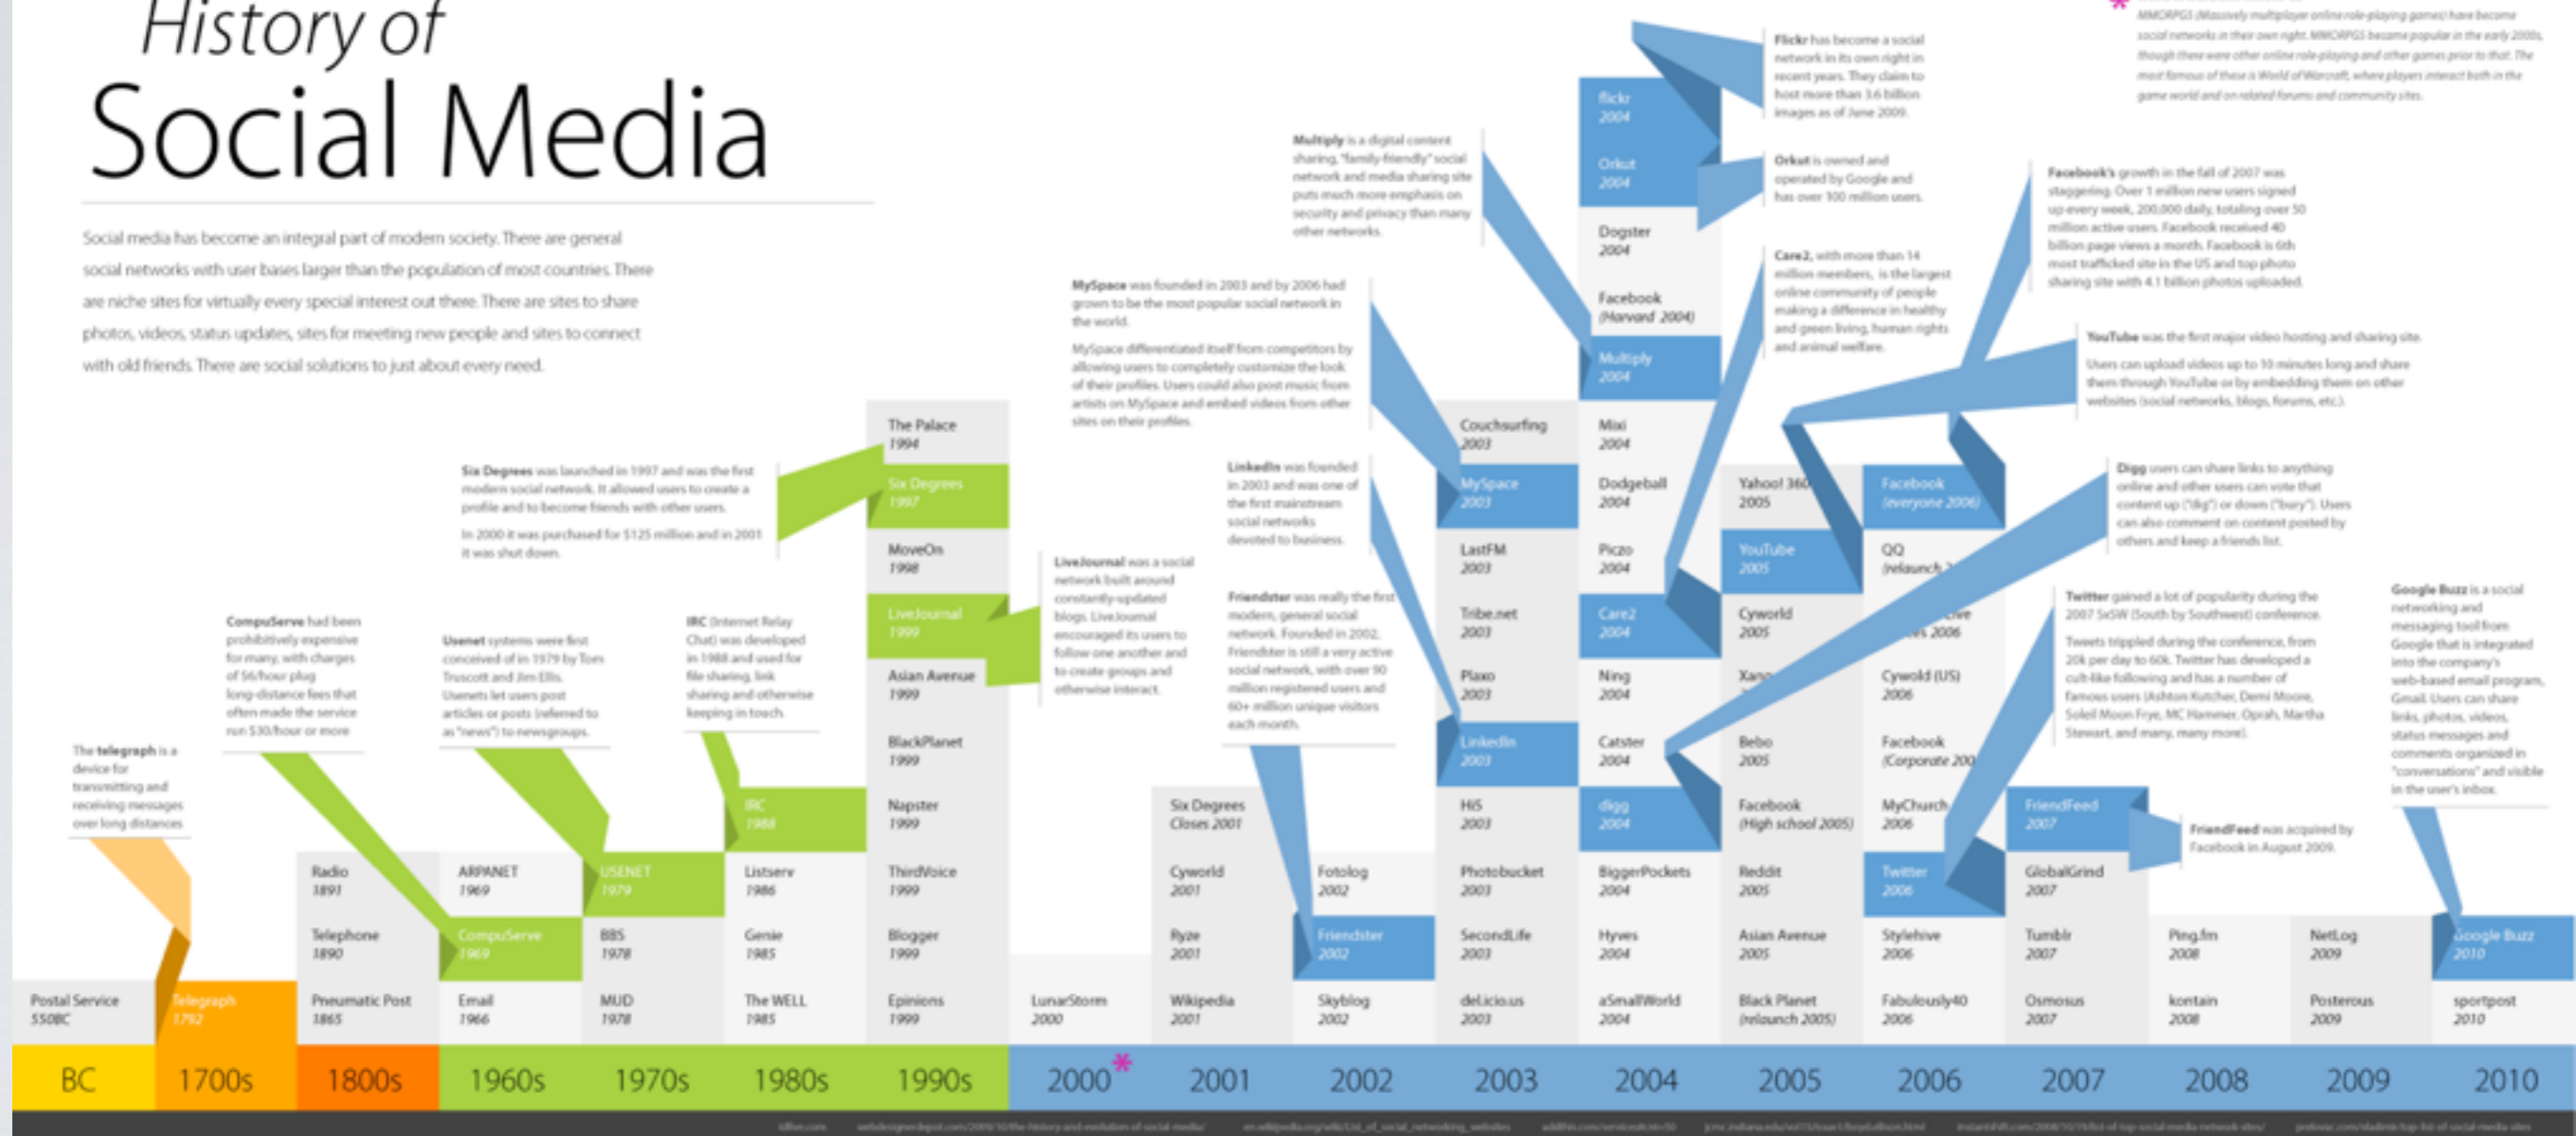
History of
Social Media

Social media has become an integral part of modern society. There are general social networks with user bases larger than the population of most countries. There are niche sites for virtually every special interest out there. There are sites to share photos, videos, status updates, sites for meeting new people and sites to connect with old friends. There are social solutions to just about every need.

The telegraph is a device for transmitting and receiving messages over long distances.

CompuServe had been prohibitively expensive for many, with charges of $6/hour plug long-distance fees that often made the service run $30/hour or more.

Usenet systems were first conceived of in 1979 by Tom Truscott and Jim Ellis. Usenets let users post articles or posts (referred to as "news") to newsgroups.

IRC (Internet Relay Chat) was developed in 1988 and used for file sharing, link sharing and otherwise keeping in touch.

Six Degrees was launched in 1997 and was the first modern social network. It allowed users to create a profile and to become friends with other users.

In 2000 it was purchased for $125 million and in 2001 it was shut down.

LiveJournal was a social network built around constantly-updated blogs. LiveJournal encouraged its users to follow one another and to create groups and otherwise interact.

MySpace was founded in 2003 and by 2006 had grown to be the most popular social network in the world.

MySpace differentiated itself from competitors by allowing users to completely customize the look of their profiles. Users could also post music from artists on MySpace and embed videos from other sites on their profiles.

Multiply is a digital content sharing, "family-friendly" social network and media sharing site puts much more emphasis on security and privacy than many other networks.

LinkedIn was founded in 2003 and was one of the first mainstream social networks devoted to business.

Friendster was really the first modern, general social network. Founded in 2002, Friendster is still a very active social network, with over 90 million registered users and 60+ million unique visitors each month.

Flickr has become a social network in its own right in recent years. They claim to host more than 3.6 billion images as of June 2009.

Orkut is owned and operated by Google and has over 100 million users.

Care2, with more than 14 million members, is the largest online community of people making a difference in healthy and green living, human rights and animal welfare.

MMORPGS (Massively multiplayer online role-playing games) have become social networks in their own right. MMORPGS became popular in the early 2000s, though there were other online role-playing and other games prior to that. The most famous of these is World of Warcraft, where players interact both in the game world and on related forums and community sites.

Facebook's growth in the fall of 2007 was staggering. Over 1 million new users signed up every week, 200,000 daily, totaling over 50 million active users. Facebook received 40 billion page views a month. Facebook is 6th most trafficked site in the US and top photo sharing site with 4.1 billion photos uploaded.

YouTube was the first major video hosting and sharing site.

Users can upload videos up to 10 minutes long and share them through YouTube or by embedding them on other websites (social networks, blogs, forums, etc.).

Digg users can share links to anything online and other users can vote that content up ("dig") or down ("bury"). Users can also comment on content posted by others and keep a friends list.

Twitter gained a lot of popularity during the 2007 SxSW (South by Southwest) conference.

Tweets tripled during the conference, from 20k per day to 60k. Twitter has developed a cult-like following and has a number of famous users (Ashton Kutcher, Demi Moore, Soleil Moon Frye, MC Hammer, Oprah, Martha Stewart, and many, many more).

Google Buzz is a social networking and messaging tool from Google that is integrated into the company's web-based email program, Gmail. Users can share links, photos, videos, status messages and comments organized in "conversations" and visible in the user's inbox.

FriendFeed was acquired by Facebook in August 2009.

Postal Service 550BC
Telegraph 1792
Radio 1891
Telephone 1890
Pneumatic Post 1865
ARPANET 1969
CompuServe 1969
Email 1966
USENET 1979
BBS 1978
MUD 1978
IRC 1988
Listserv 1986
Genie 1985
The WELL 1985
The Palace 1994
Six Degrees 1997
MoveOn 1998
LiveJournal 1999
Asian Avenue 1999
BlackPlanet 1999
Napster 1999
ThirdVoice 1999
Blogger 1999
Epinions 1999
LunarStorm 2000
Six Degrees Closes 2001
Cyworld 2001
Ryze 2001
Wikipedia 2001
Fotolog 2002
Friendster 2002
Skyblog 2002
Couchsurfing 2003
MySpace 2003
LastFM 2003
Tribe.net 2003
Plaxo 2003
LinkedIn 2003
Hi5 2003
Photobucket 2003
SecondLife 2003
del.icio.us 2003
flickr 2004
Orkut 2004
Dogster 2004
Facebook (Harvard 2004)
Multiply 2004
Mixi 2004
Dodgeball 2004
Piczo 2004
Care2 2004
Ning 2004
Catster 2004
digg 2004
BiggerPockets 2004
Hyves 2004
aSmallWorld 2004
Yahoo! 360 2005
YouTube 2005
Cyworld 2005
Xanga
Bebo 2005
Facebook (High school 2005)
Reddit 2005
Asian Avenue 2005
Black Planet (relaunch 2005)
Facebook (everyone 2006)
QQ (relaunch)
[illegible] 2006
Cyworld (US) 2006
Facebook (Corporate 200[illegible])
MyChurch 2006
Twitter 2006
Stylehive 2006
Fabulously40 2006
FriendFeed 2007
GlobalGrind 2007
Tumblr 2007
Ossmosus 2007
Ping.fm 2008
kontain 2008
NetLog 2009
Posterous 2009
Google Buzz 2010
sportpost 2010

BC
1700s
1800s
1960s
1970s
1980s
1990s
2000*
2001
2002
2003
2004
2005
2006
2007
2008
2009
2010

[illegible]